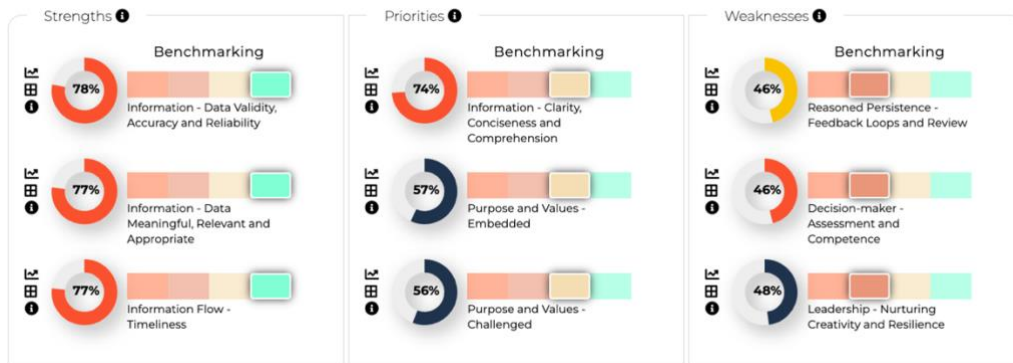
Strengths

Benchmarking

78%

Information - Data Validity, Accuracy and Reliability

77%

Information - Data Meaningful, Relevant and Appropriate

77%

Information Flow - Timeliness

Priorities

Benchmarking

74%

Information - Clarity, Conciseness and Comprehension

57%

Purpose and Values - Embedded

56%

Purpose and Values - Challenged

Weaknesses

Benchmarking

46%

Reasoned Persistence - Feedback Loops and Review

46%

Decision-maker - Assessment and Competence

48%

Leadership - Nurturing Creativity and Resilience